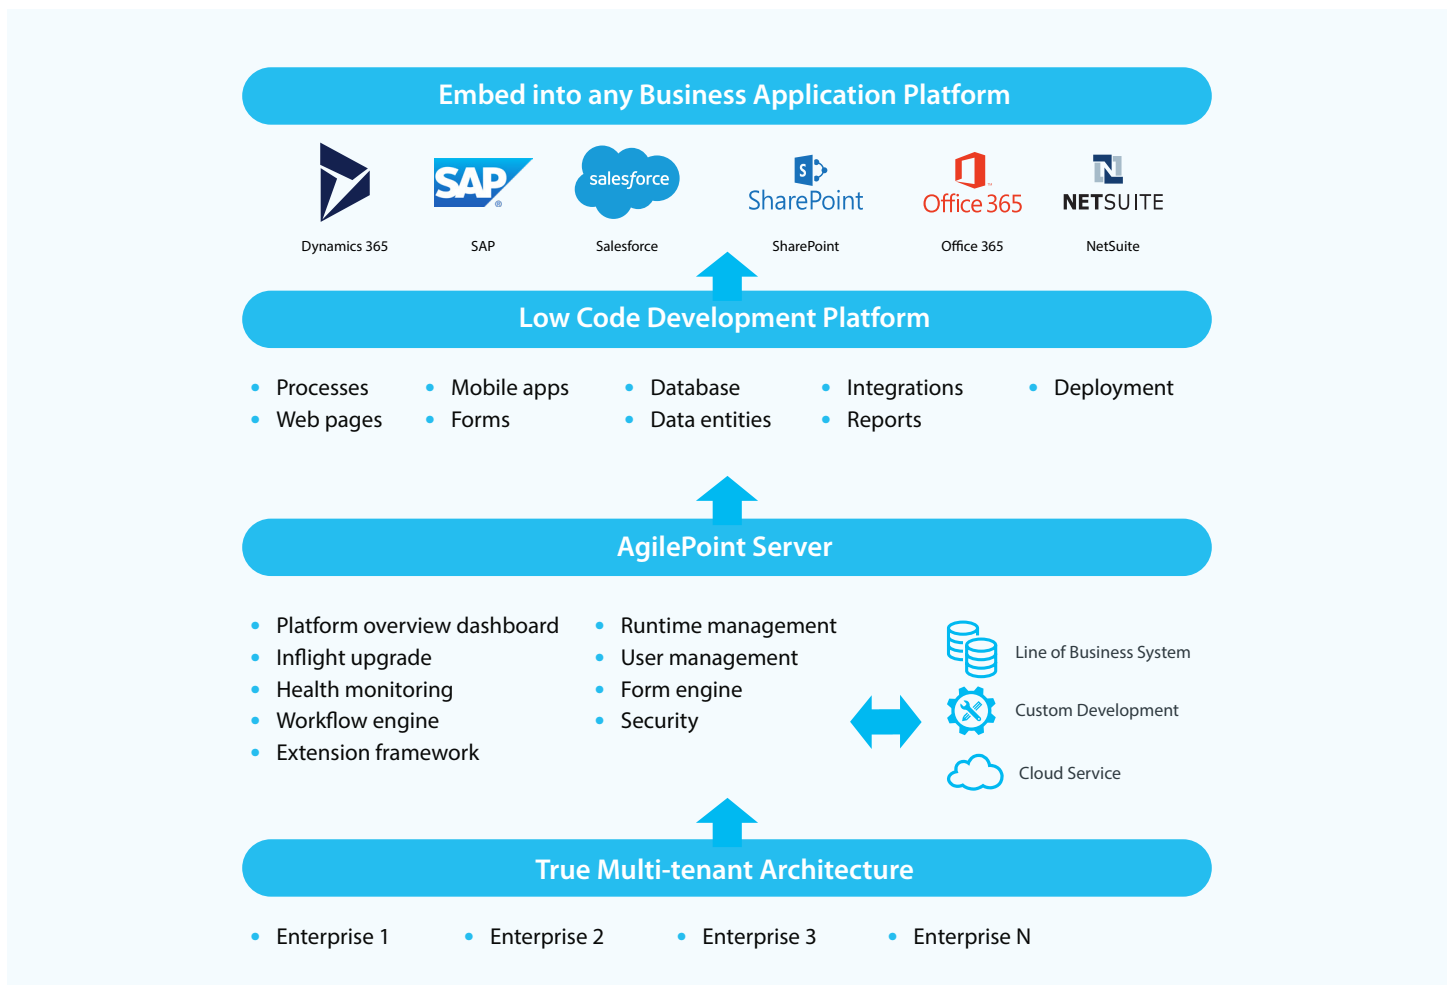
Embed into any Business Application Platform

SAP salesforce SharePoint Office 365 NETSUITE

Dynamics 365 SAP Salesforce SharePoint Office 365 NetSuite

Low Code Development Platform

- Processes
- Web pages
- Mobile apps
- Forms
- Database
- Data entities
- Integrations
- Reports
- Deployment

AgilePoint Server

- Platform overview dashboard
- Inflight upgrade
- Health monitoring
- Workflow engine
- Extension framework
- Runtime management
- User management
- Form engine
- Security

Line of Business System
Custom Development
Cloud Service

True Multi-tenant Architecture

- Enterprise 1
- Enterprise 2
- Enterprise 3
- Enterprise N